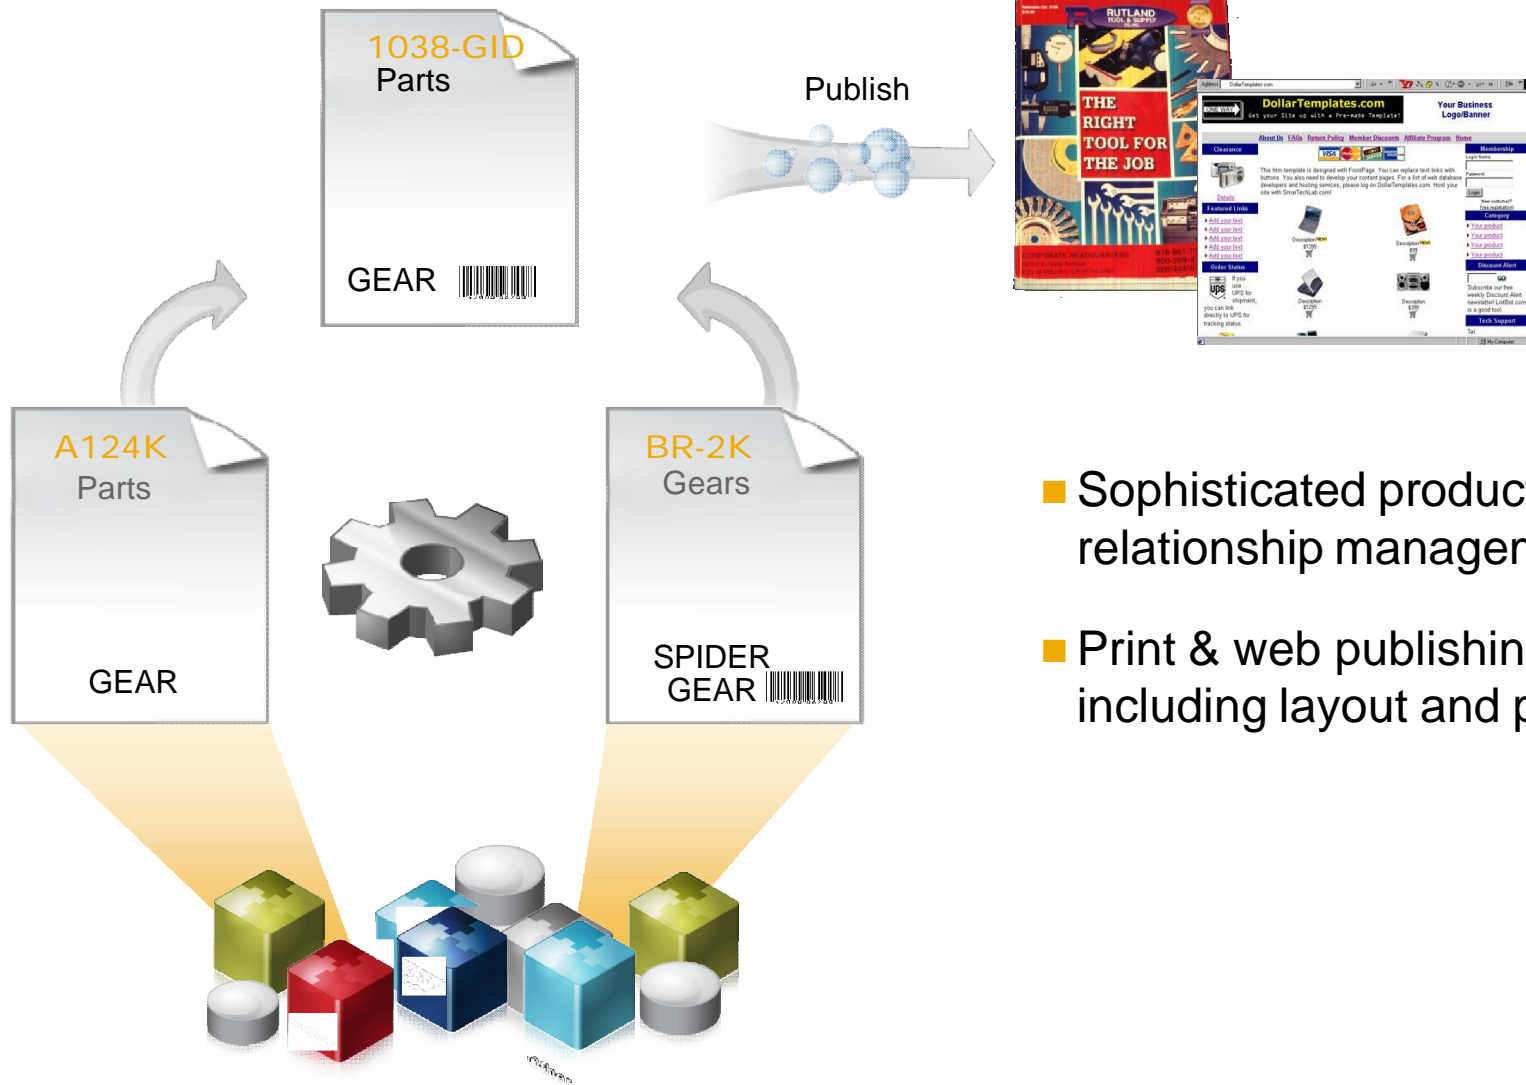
1038-GID
Parts

GEAR

Publish

RUTLAND TOOL & SUPPLY

THE RIGHT TOOL FOR THE JOB

DollarTemplates.com

Your Business Logo/Banner

A124K
Parts

GEAR

BR-2K
Gears

SPIDER GEAR

Sophisticated produc relationship manager

Print & web publishin including layout and p